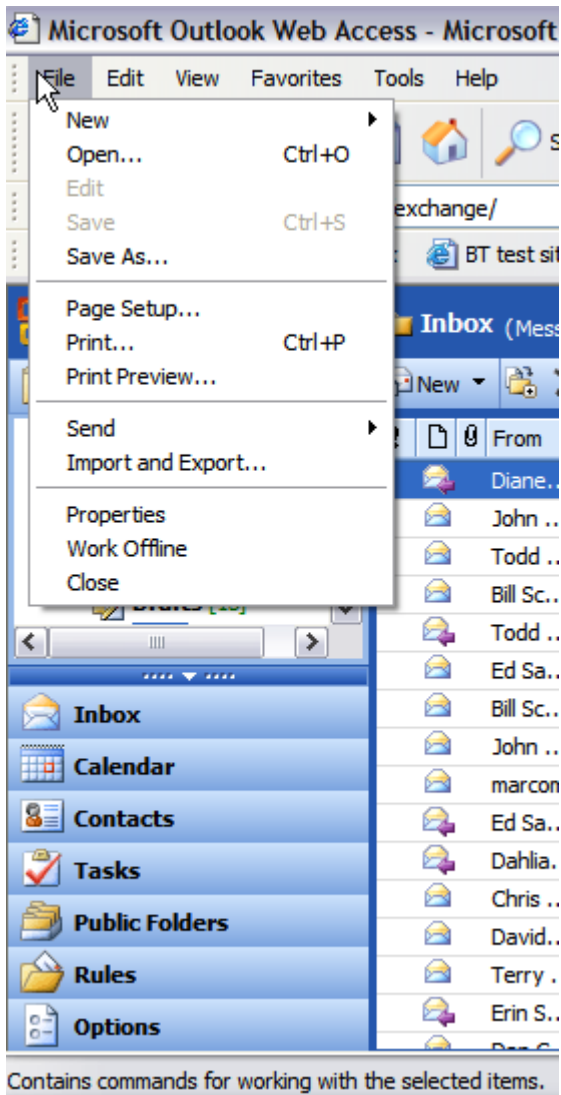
Microsoft Outlook Web Access - Microsoft

File Edit View Favorites Tools Help

New
Open... Ctrl+O
Edit
Save Ctrl+S
Save As...

Page Setup...
Print... Ctrl+P
Print Preview...

Send
Import and Export...

Properties
Work Offline
Close

exchange/

BT test sit

Inbox (Mess

New

From
Diane...
John ...
Todd ...
Bill Sc...
Todd ...
Ed Sa...
Bill Sc...
John ...
marcom
Ed Sa...
Dahlia.
Chris ...
David...
Terry ...
Erin S...

Inbox
Calendar
Contacts
Tasks
Public Folders
Rules
Options

Contains commands for working with the selected items.